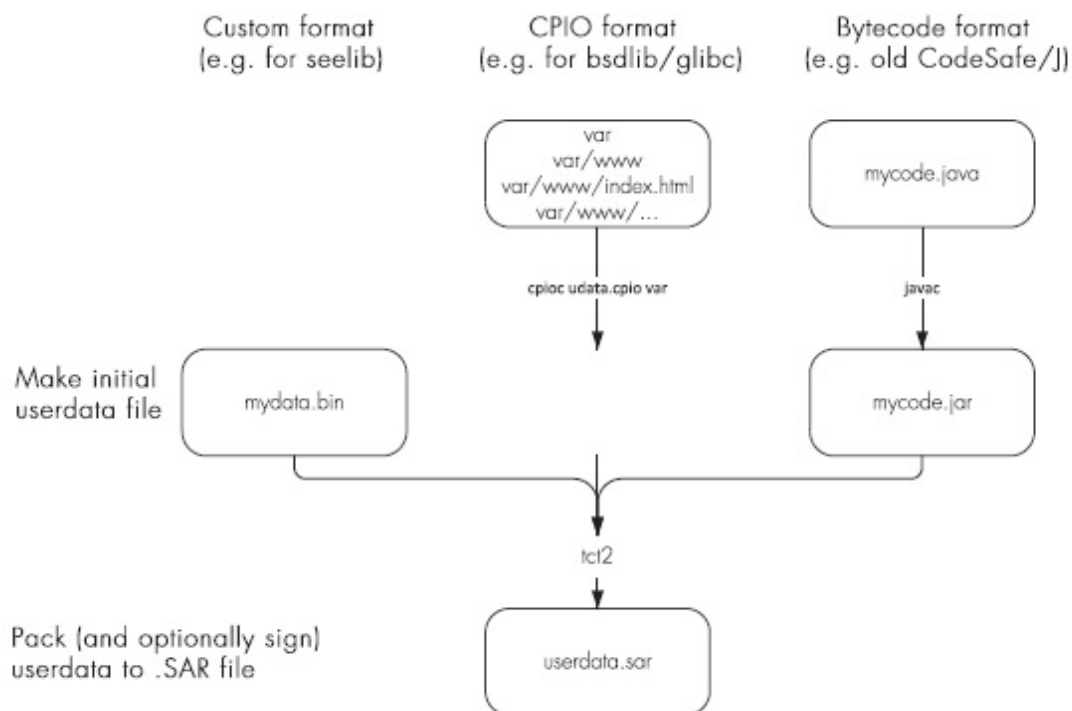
Custom format
(e.g. for seelib)

CPIO format
(e.g. for bsdlib/glibc)

Bytecode format
(e.g. old CodeSafe/J)

var
var/www
var/www/index.html
var/www/...

mycode.java

cpioc udata.cpio var

javac

Make initial userdata file

mydata.bin

mycode.jar

tct2

Pack (and optionally sign) userdata to .SAR file

userdata.sar